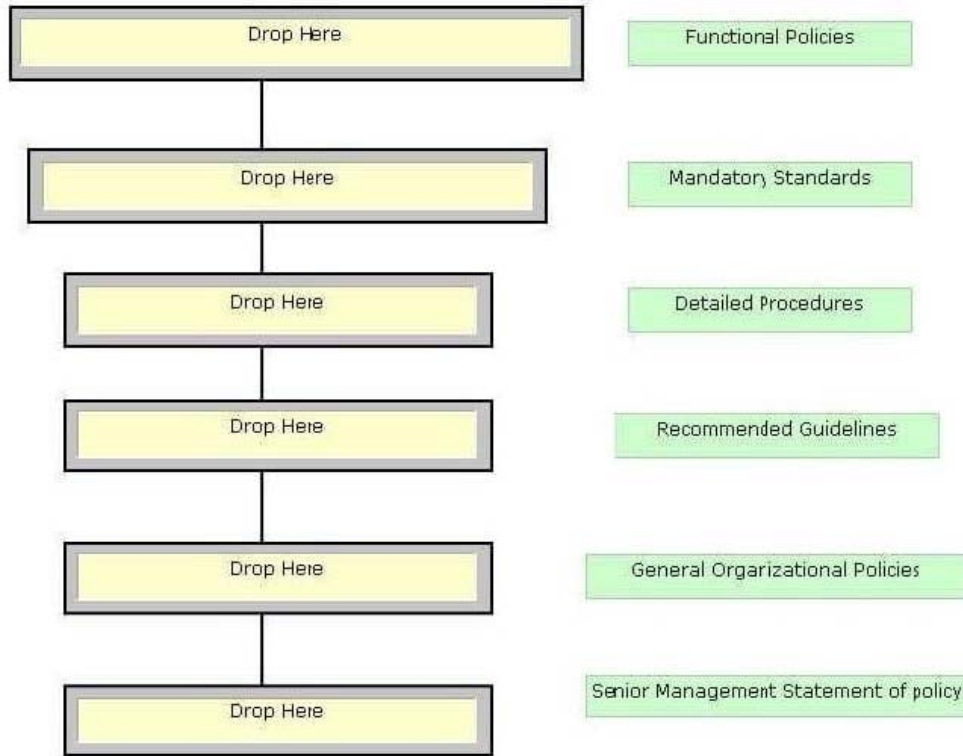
Drop Here

Functional Policies

Drop Here

Mandatory Standards

Drop Here

Detailed Procedures

Drop Here

Recommended Guidelines

Drop Here

General Orgarizational Policies

Senior Management Statement of policy

Drop Here